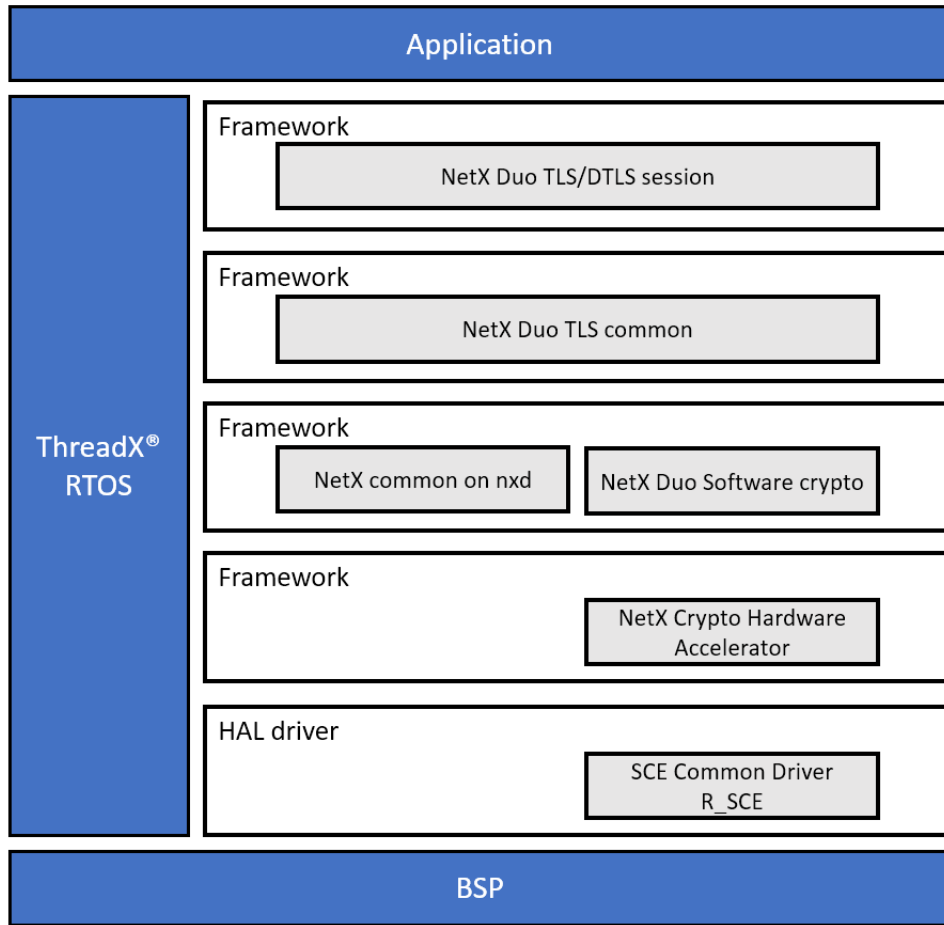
Application

ThreadX®
RTOS

Framework
NetX Duo TLS/DTLS session

Framework
NetX Duo TLS common

Framework
NetX common on nxd
NetX Duo Software crypto

Framework
NetX Crypto Hardware Accelerator

HAL driver
SCE Common Driver
R_SCE

BSP